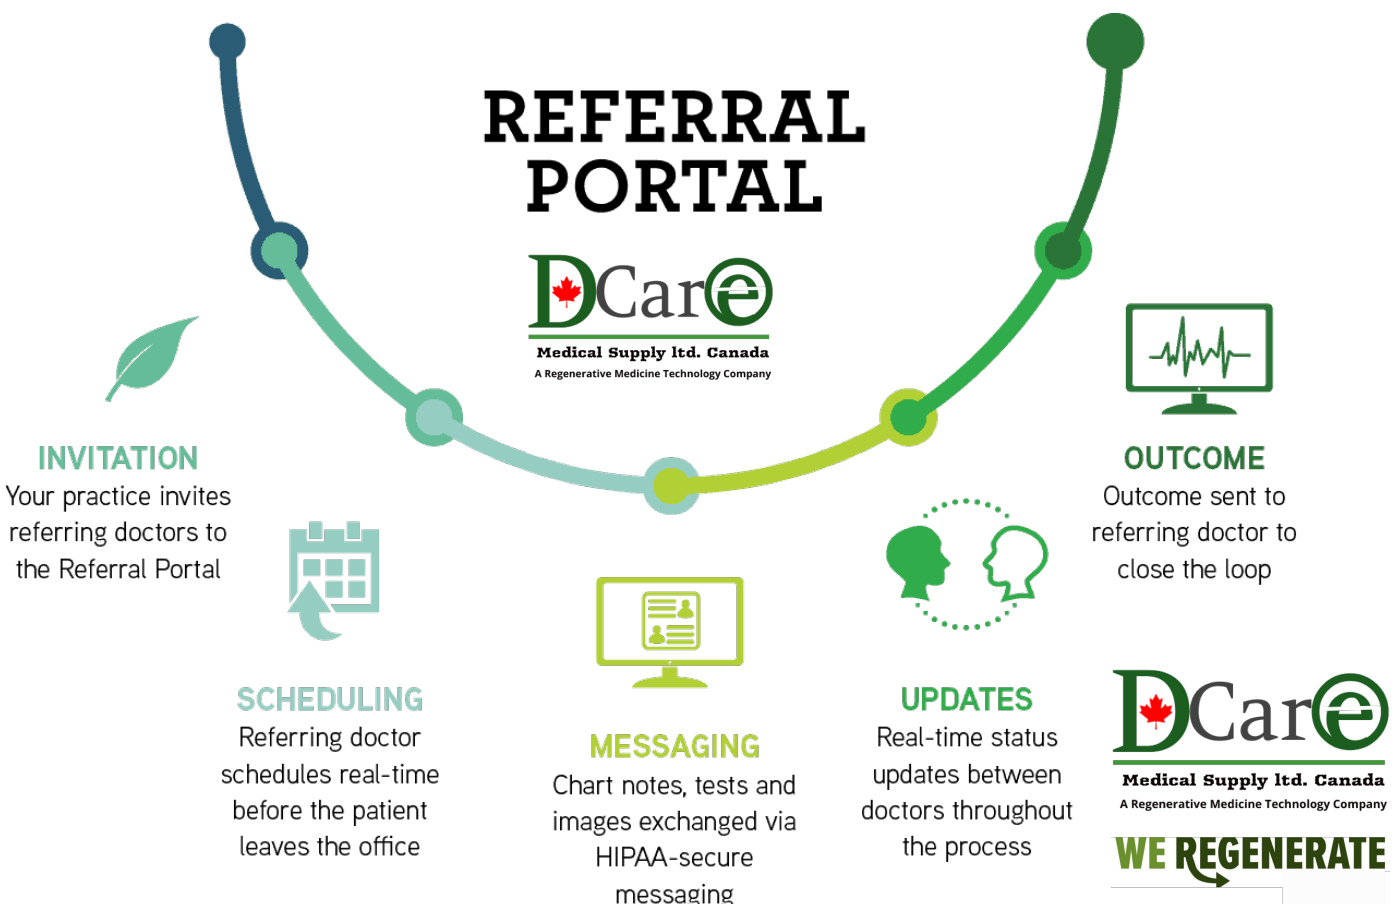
REFERRAL PORTAL

DCare
Medical Supply ltd. Canada
A Regenerative Medicine Technology Company

INVITATION
Your practice invites referring doctors to the Referral Portal

SCHEDULING
Referring doctor schedules real-time before the patient leaves the office

MESSAGING
Chart notes, tests and images exchanged via HIPAA-secure messaging

UPDATES
Real-time status updates between doctors throughout the process

OUTCOME
Outcome sent to referring doctor to close the loop

DCare
Medical Supply ltd. Canada
A Regenerative Medicine Technology Company
WE REGENERATE